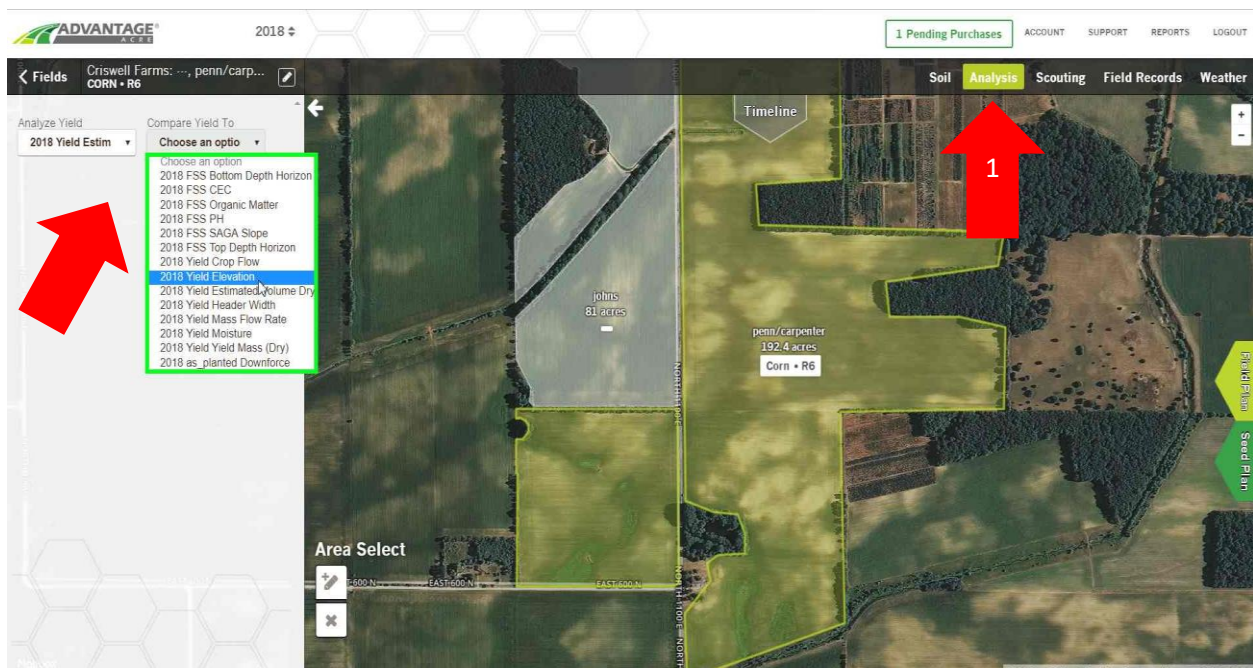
ADVANTAGE ACRE

2018

1 Pending Purchases

ACCOUNT

SUPPORT

REPORTS

LOGOUT

Fields

Criswell Farms: ---, penn/carp...
CORN • R6

Soil

Analysis

Scouting

Field Records

Weather

Analyze Yield

2018 Yield Estim

Compare Yield To

Choose an optio

Choose an option
2018 FSS Bottom Depth Horizon
2018 FSS CEC
2018 FSS Organic Matter
2018 FSS PH
2018 FSS SAGA Slope
2018 FSS Top Depth Horizon
2018 Yield Crop Flow
2018 Yield Elevation
2018 Yield Estimated Volume Dry
2018 Yield Header Width
2018 Yield Mass Flow Rate
2018 Yield Moisture
2018 Yield Yield Mass (Dry)
2018 as_planted Downforce

Timeline

1

johns
81 acres

penn/carpenter
192.4 acres

Corn • R6

Field Plan

Seed Plan

Area Select

600 N

EAST 600 N

EAST 600 N

NORTH 1100 E

NORTH 1100 E

NORTH